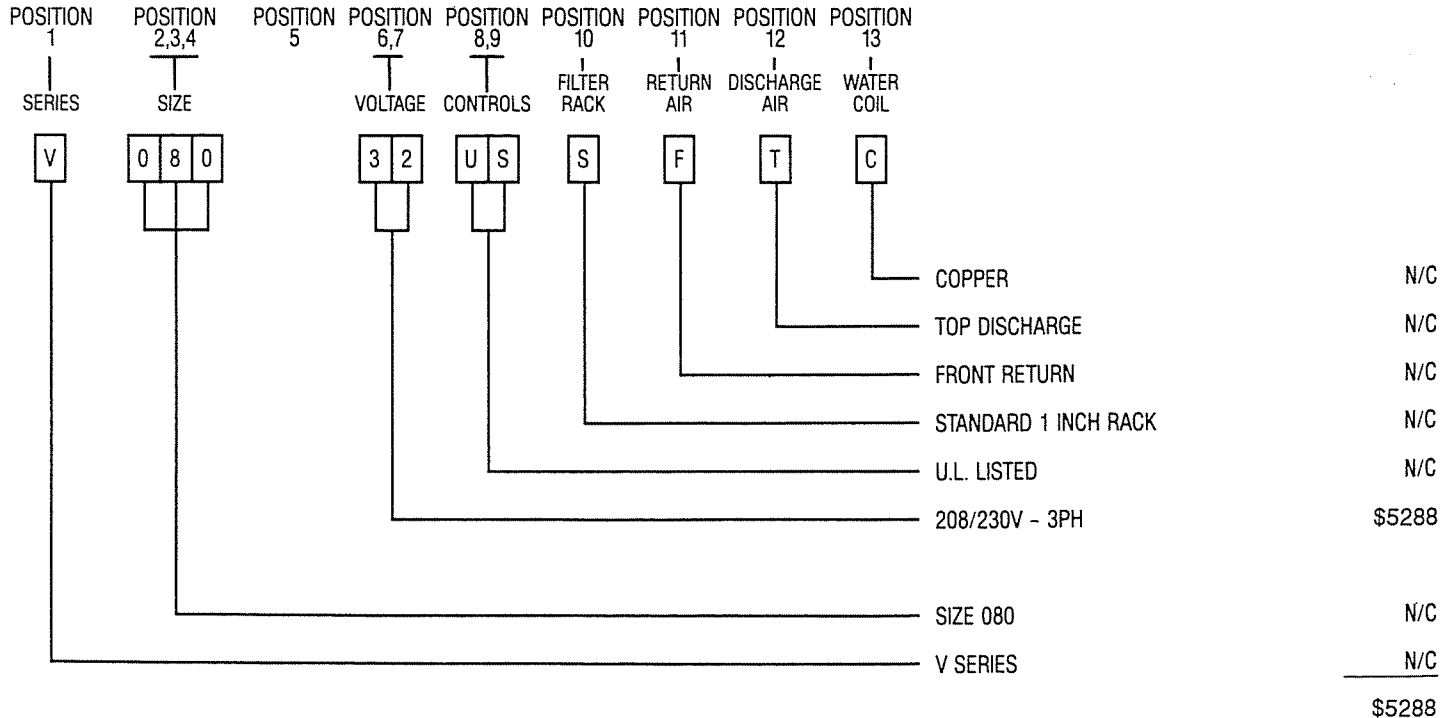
POSITION 1 SERIES

POSITION 2,3,4 SIZE

POSITION 5

POSITION 6,7 VOLTAGE

POSITION 8,9 CONTROLS

POSITION 10 FILTER RACK

POSITION 11 RETURN AIR

POSITION 12 DISCHARGE AIR

POSITION 13 WATER COIL

| V | | 0 | 8 | 0 | | 3 | 2 | | U | S | | S | | F | | T | | C |
|---|---|---|---|---|---|---|---|---|---|---|---|---|---|---|---|---|---|---|

COPPER N/C

TOP DISCHARGE N/C

FRONT RETURN N/C

STANDARD 1 INCH RACK N/C

U.L. LISTED N/C

208/230V - 3PH \$5288

SIZE 080 N/C

V SERIES N/C

\$5288